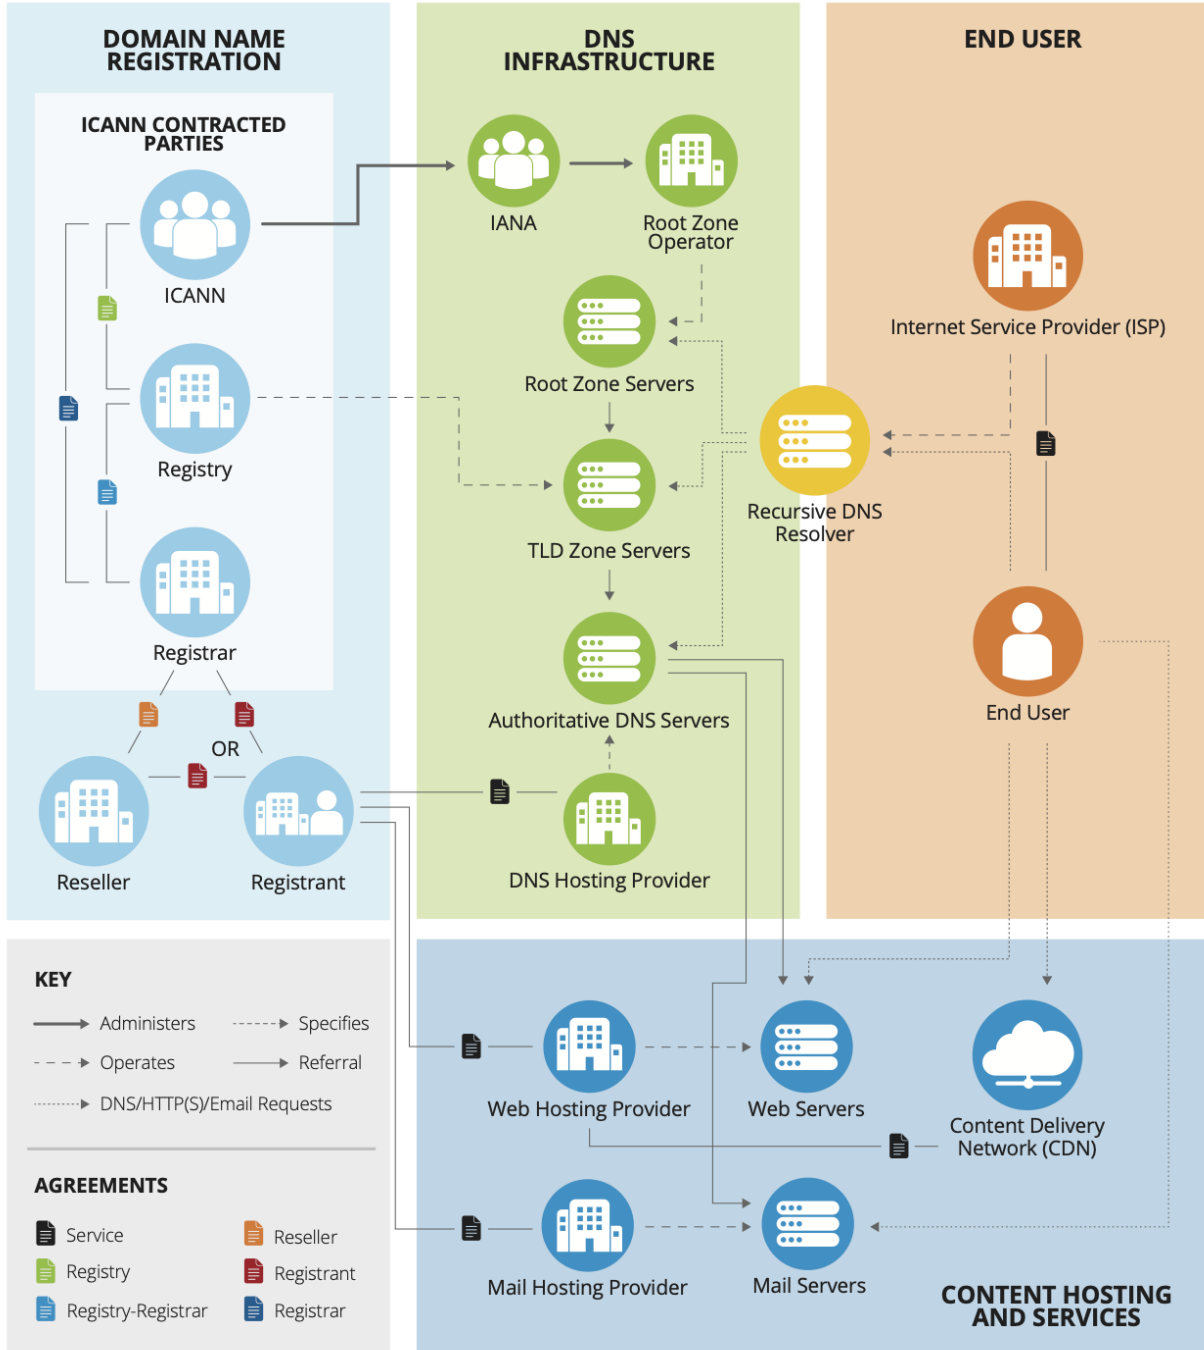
DOMAIN NAME REGISTRATION

ICANN CONTRACTED PARTIES

ICANN

Registry

Registrar

OR

Reseller

Registrant

DNS INFRASTRUCTURE

IANA

Root Zone Operator

Root Zone Servers

TLD Zone Servers

Authoritative DNS Servers

DNS Hosting Provider

Recursive DNS Resolver

END USER

Internet Service Provider (ISP)

End User

KEY

Administers

Specifies

Operates

Referral

DNS/HTTP(S)/Email Requests

AGREEMENTS

Service

Reseller

Registry

Registrant

Registry-Registrar

Registrar

Web Hosting Provider

Web Servers

Content Delivery Network (CDN)

Mail Hosting Provider

Mail Servers

CONTENT HOSTING AND SERVICES